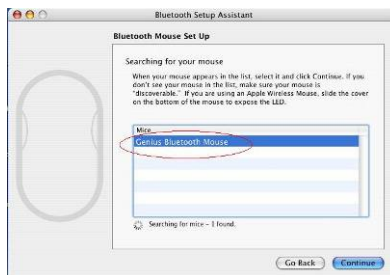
Bluetooth Setup Assistant

Bluetooth Mouse Set Up

Searching for your mouse

When your mouse appears in the list, select it and click Continue. If you don't see your mouse in the list, make sure your mouse is "discoverable." If you are using an Apple Wireless Mouse, slide the cover on the bottom of the mouse to expose the LED.

Mice

Genius Bluetooth Mouse

Searching for mice – 1 found.

Go Back

Continue